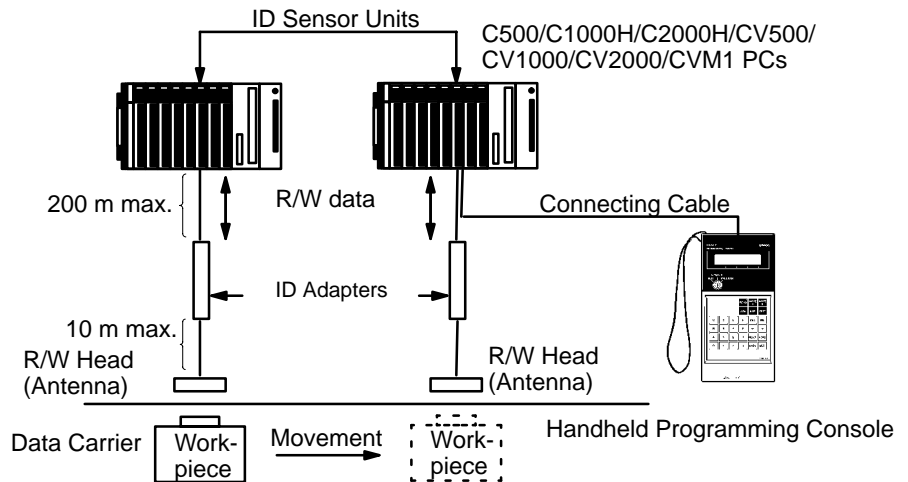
ID Sensor Units

C500/C1000H/C2000H/CV500/ CV1000/CV2000/CVM1 PCs

200 m max.

R/W data

Connecting Cable

ID Adapters

10 m max.

R/W Head (Antenna)

R/W Head (Antenna)

Data Carrier

Work-piece

Movement

Work-piece

Handheld Programming Console